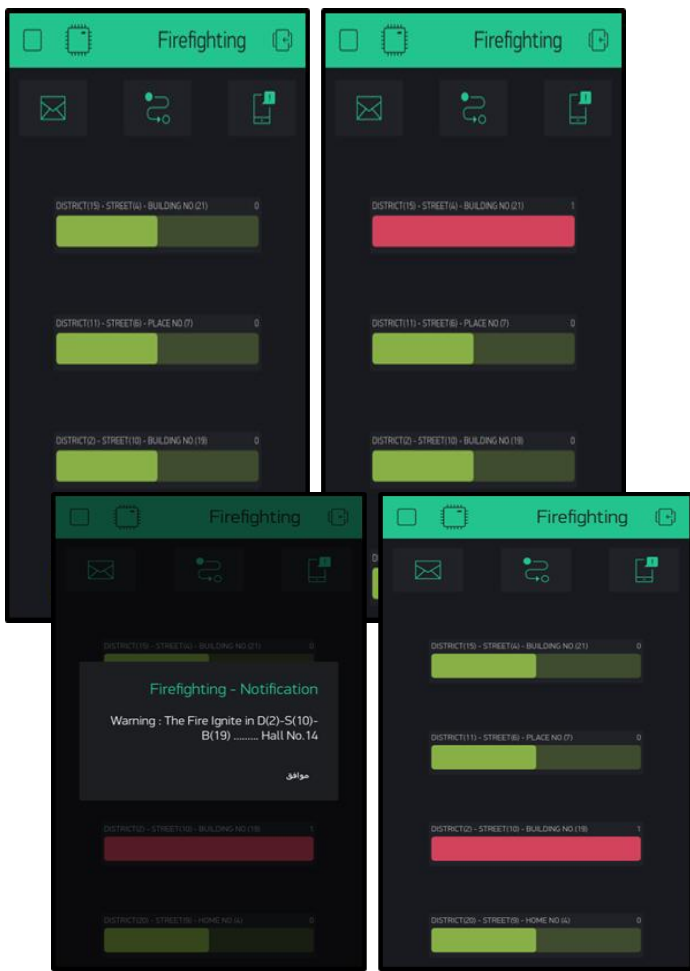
Firefighting

DISTRICT(15) - STREET(4) - BUILDING NO (21) 0

DISTRICT(11) - STREET(6) - PLACE NO (7) 0

DISTRICT(2) - STREET(10) - BUILDING NO (19) 0

Firefighting

DISTRICT(15) - STREET(4) - BUILDING NO (21) 1

DISTRICT(11) - STREET(6) - PLACE NO (7) 0

DISTRICT(2) - STREET(10) - BUILDING NO (19) 0

Firefighting

DISTRICT(15) - STREET(4) - BUILDING NO (21) 0

Firefighting - Notification

Warning : The Fire Ignite in D(2)-S(10)-B(19) ......... Hall No.14

موافق

DISTRICT(2) - STREET(10) - BUILDING NO (19) 1

DISTRICT(20) - STREET(9) - HOME NO (4) 0

Firefighting

DISTRICT(15) - STREET(4) - BUILDING NO (21) 0

DISTRICT(11) - STREET(6) - PLACE NO (7) 0

DISTRICT(2) - STREET(10) - BUILDING NO (19) 1

DISTRICT(20) - STREET(9) - HOME NO (4) 0